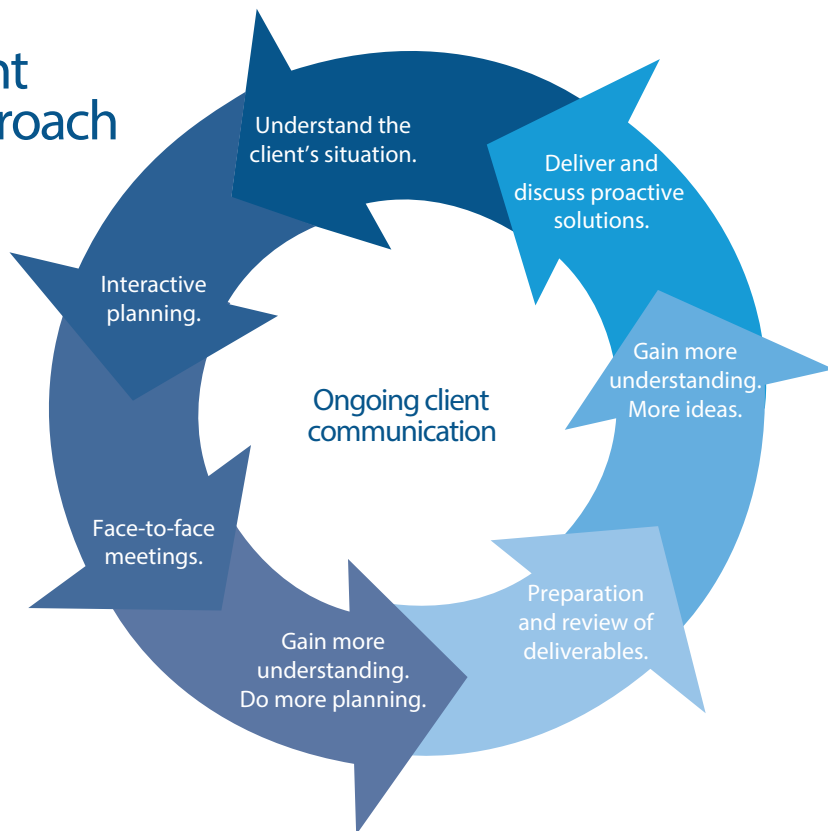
nt
roach

Understand the client's situation.

Deliver and discuss proactive solutions.

Gain more understanding. More ideas.

Preparation and review of deliverables.

Gain more understanding. Do more planning.

Face-to-face meetings.

Interactive planning.

Ongoing client communication